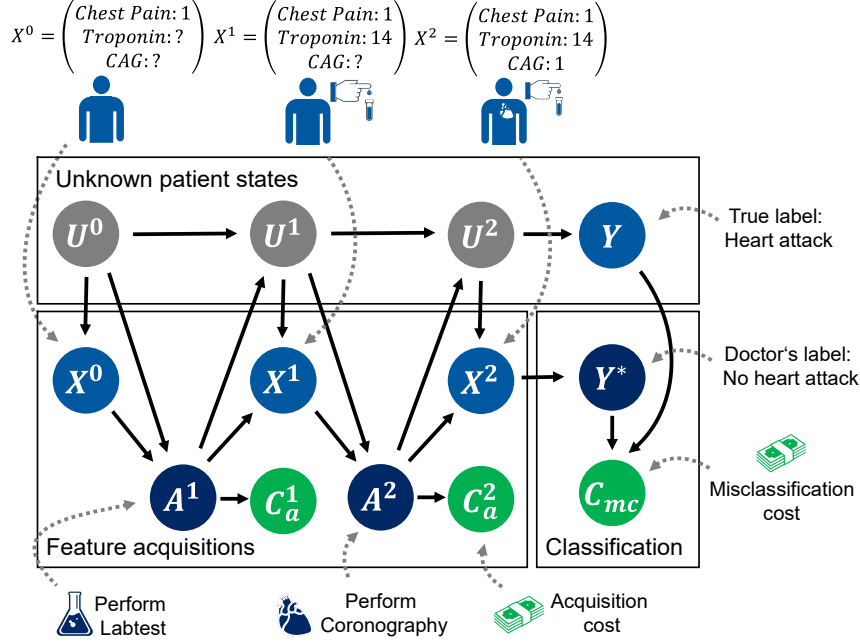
$X^0 = \begin{pmatrix} Chest\ Pain: 1 \\ Troponin: ? \\ CAG: ? \end{pmatrix}$ $X^1 = \begin{pmatrix} Chest\ Pain: 1 \\ Troponin: 14 \\ CAG: ? \end{pmatrix}$ $X^2 = \begin{pmatrix} Chest\ Pain: 1 \\ Troponin: 14 \\ CAG: 1 \end{pmatrix}$

Unknown patient states

$U^0$ $U^1$ $U^2$ $Y$

True label: Heart attack

$X^0$ $X^1$ $X^2$ $Y^*$

Doctor's label: No heart attack

$A^1$ $C_a^1$ $A^2$ $C_a^2$ $C_{mc}$

Misclassification cost

Feature acquisitions

Classification

Perform Labtest

Perform Coronography

Acquisition cost